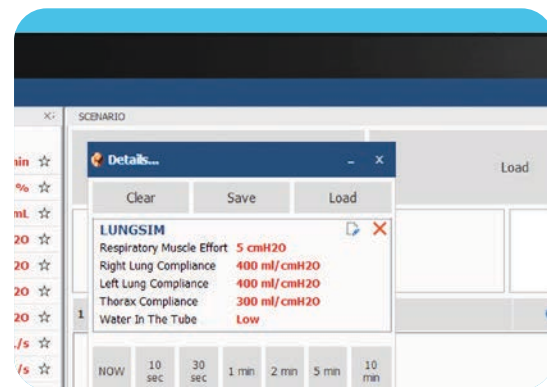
SCENARIO

Load

nin ☆
% ☆
mL ☆
20 ☆
20 ☆
20 ☆
20 ☆
./s ☆
/s ☆

Details...

Clear | Save | Load

LUNGSIM

| Respiratory Muscle Effort | 5 cmH20 |
|---|---|
| Right Lung Compliance | 400 ml/cmH20 |
| Left Lung Compliance | 400 ml/cmH20 |
| Thorax Compliance | 300 ml/cmH20 |
| Water In The Tube | Low |

1

NOW | 10 sec | 30 sec | 1 min | 2 min | 5 min | 10 min